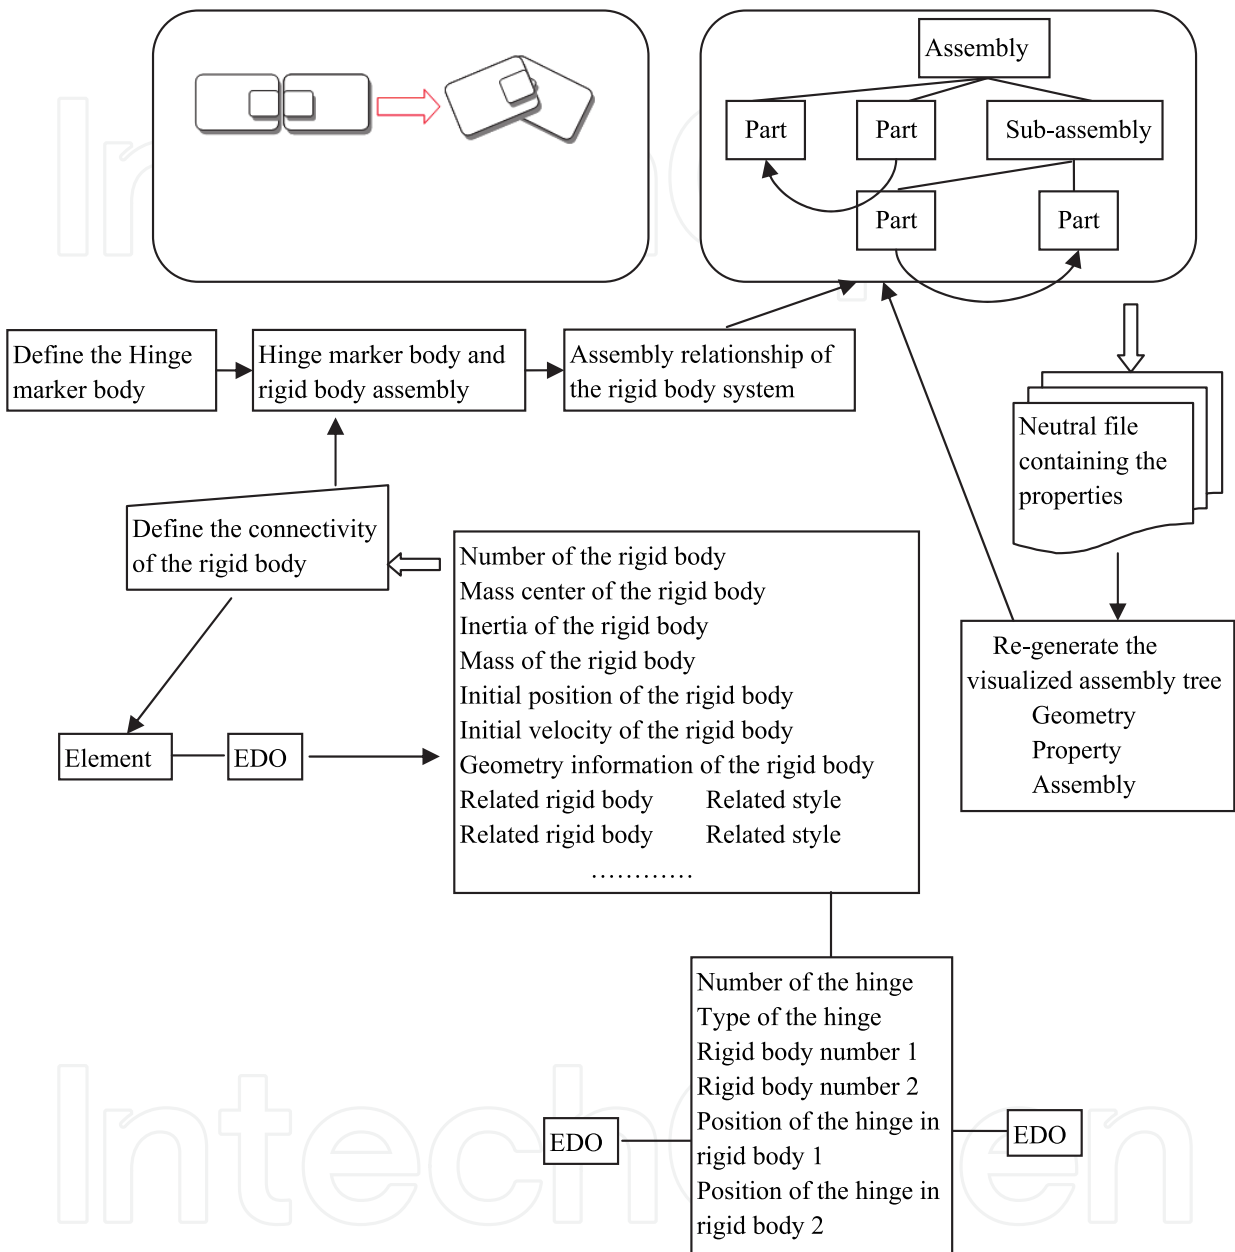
Assembly

Part

Part

Sub-assembly

Part

Part

Define the Hinge marker body

Hinge marker body and rigid body assembly

Assembly relationship of the rigid body system

Neutral file containing the properties

Define the connectivity of the rigid body

Number of the rigid body
Mass center of the rigid body
Inertia of the rigid body
Mass of the rigid body
Initial position of the rigid body
Initial velocity of the rigid body
Geometry information of the rigid body
Related rigid body Related style
Related rigid body Related style
…………

Re-generate the visualized assembly tree
Geometry
Property
Assembly

Element

EDO

Number of the hinge
Type of the hinge
Rigid body number 1
Rigid body number 2
Position of the hinge in rigid body 1
Position of the hinge in rigid body 2

EDO

EDO